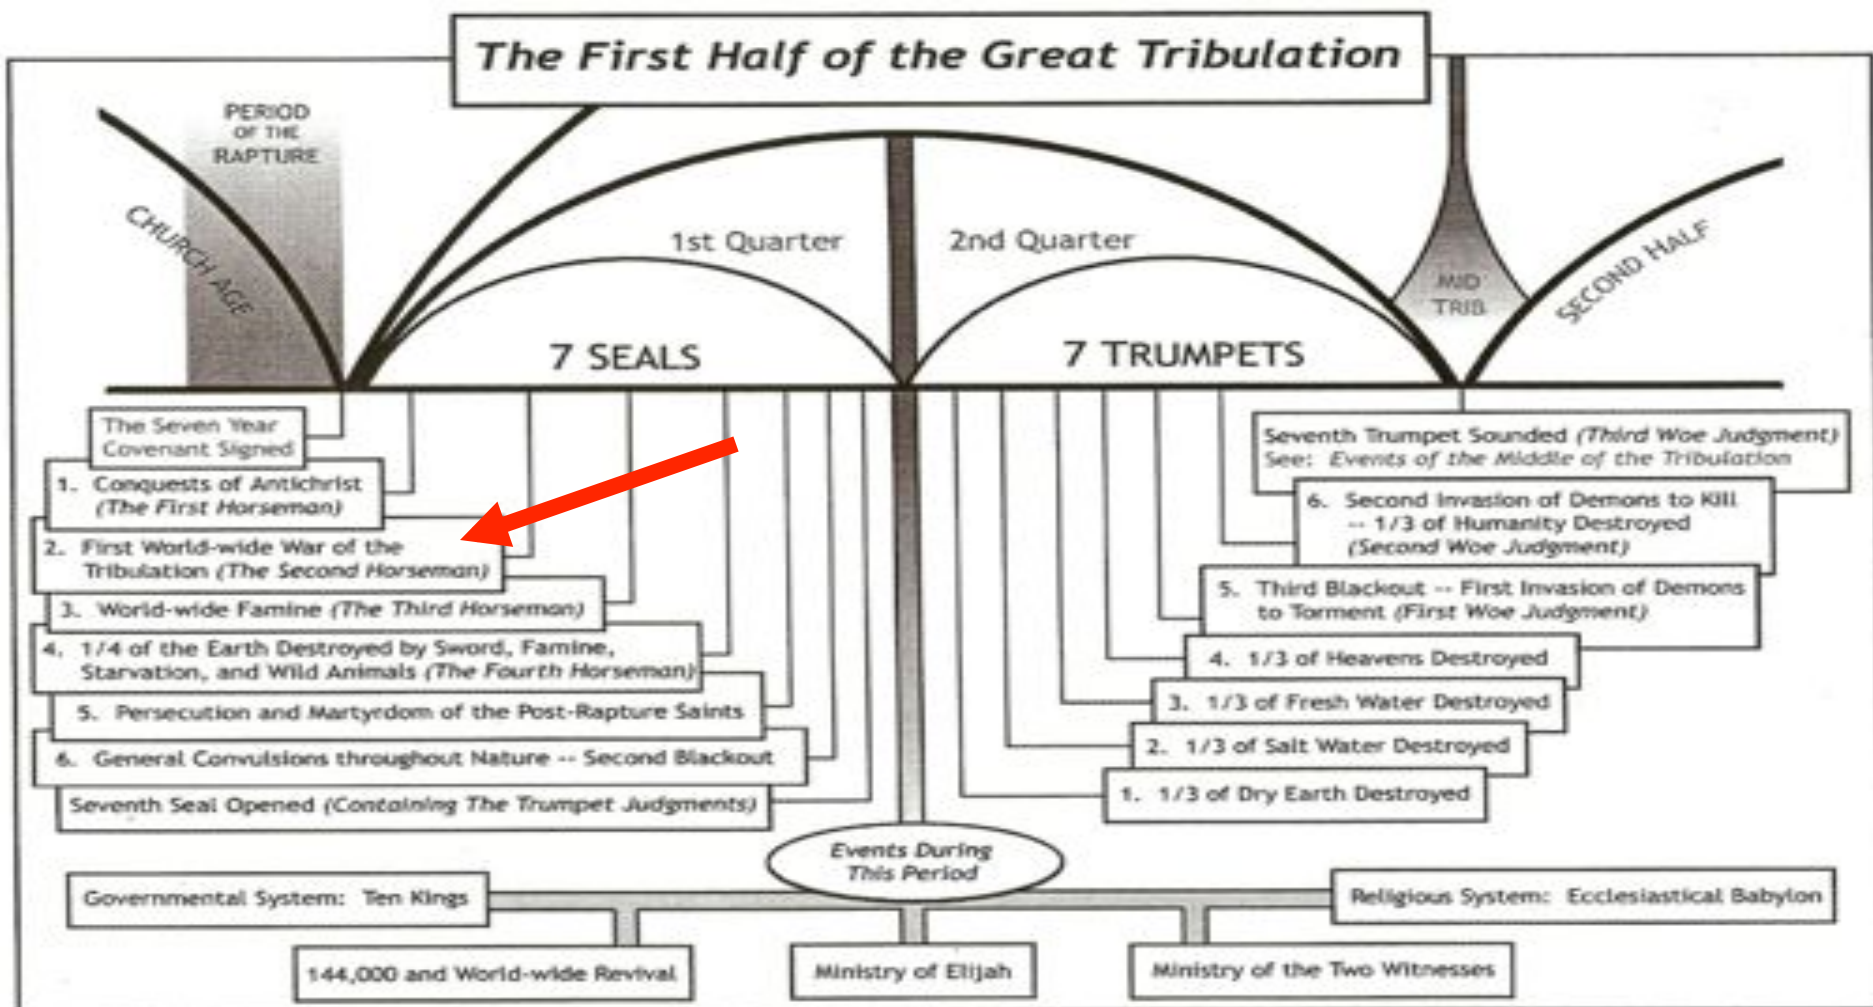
The First Half of the Great Tribulation

PERIOD OF THE RAPTURE

CHURCH AGE

1st Quarter

2nd Quarter

MID TRIB

SECOND HALF

7 SEALS

7 TRUMPETS

The Seven Year Covenant Signed

1. Conquests of Antichrist (The First Horseman)

2. First World-wide War of the Tribulation (The Second Horseman)

3. World-wide Famine (The Third Horseman)

4. 1/4 of the Earth Destroyed by Sword, Famine, Starvation, and Wild Animals (The Fourth Horseman)

5. Persecution and Martyrdom of the Post-Rapture Saints

6. General Convulsions throughout Nature -- Second Blackout

Seventh Seal Opened (Containing The Trumpet Judgments)

Seventh Trumpet Sounded (Third Woe Judgment) See: Events of the Middle of the Tribulation

6. Second Invasion of Demons to Kill -- 1/3 of Humanity Destroyed (Second Woe Judgment)

5. Third Blackout -- First Invasion of Demons to Torment (First Woe Judgment)

4. 1/3 of Heavens Destroyed

3. 1/3 of Fresh Water Destroyed

2. 1/3 of Salt Water Destroyed

1. 1/3 of Dry Earth Destroyed

Events During This Period

Governmental System: Ten Kings

Religious System: Ecclesiastical Babylon

144,000 and World-wide Revival

Ministry of Elijah

Ministry of the Two Witnesses